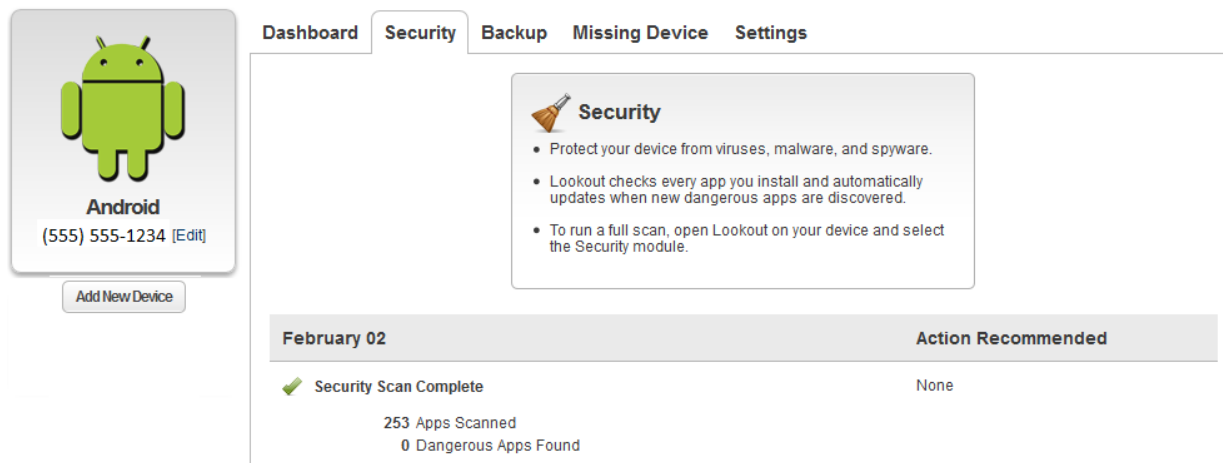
Android
(555) 555-1234 [Edit]

Add New Device

Dashboard Security Backup Missing Device Settings

Security

- Protect your device from viruses, malware, and spyware.
- Lookout checks every app you install and automatically updates when new dangerous apps are discovered.
- To run a full scan, open Lookout on your device and select the Security module.

| February 02 | Action Recommended |
|---|---|
| Security Scan Complete | None |

253 Apps Scanned
0 Dangerous Apps Found